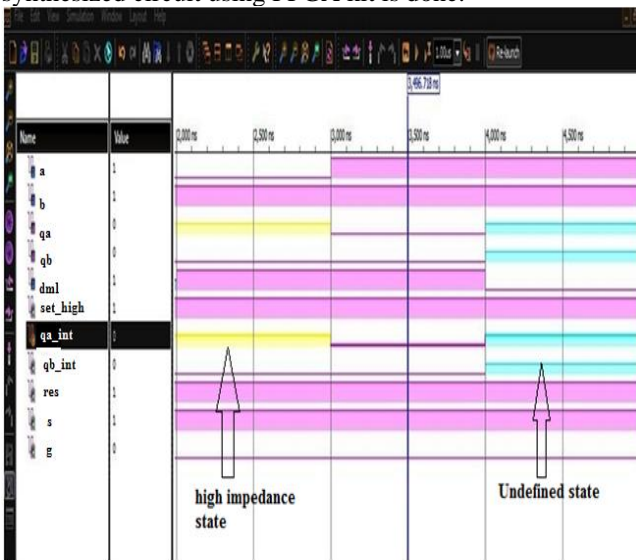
synthesized circuit using FPGA...is done.

File Edit View Simulation Window Layout Help

Re-launch

3,466.718 ns

| Name | Value |
|---|---|
| a | 1 |
| b | 1 |
| qa | 0 |
| qb | 0 |
| dml | 1 |
| set_high | 1 |
| qa_int | 0 |
| qb_int | 0 |
| res | 1 |
| s | 1 |
| g | 0 |

2,000 ns 2,500 ns 3,000 ns 3,500 ns 4,000 ns 4,500 ns

high impedance state

Undefined state